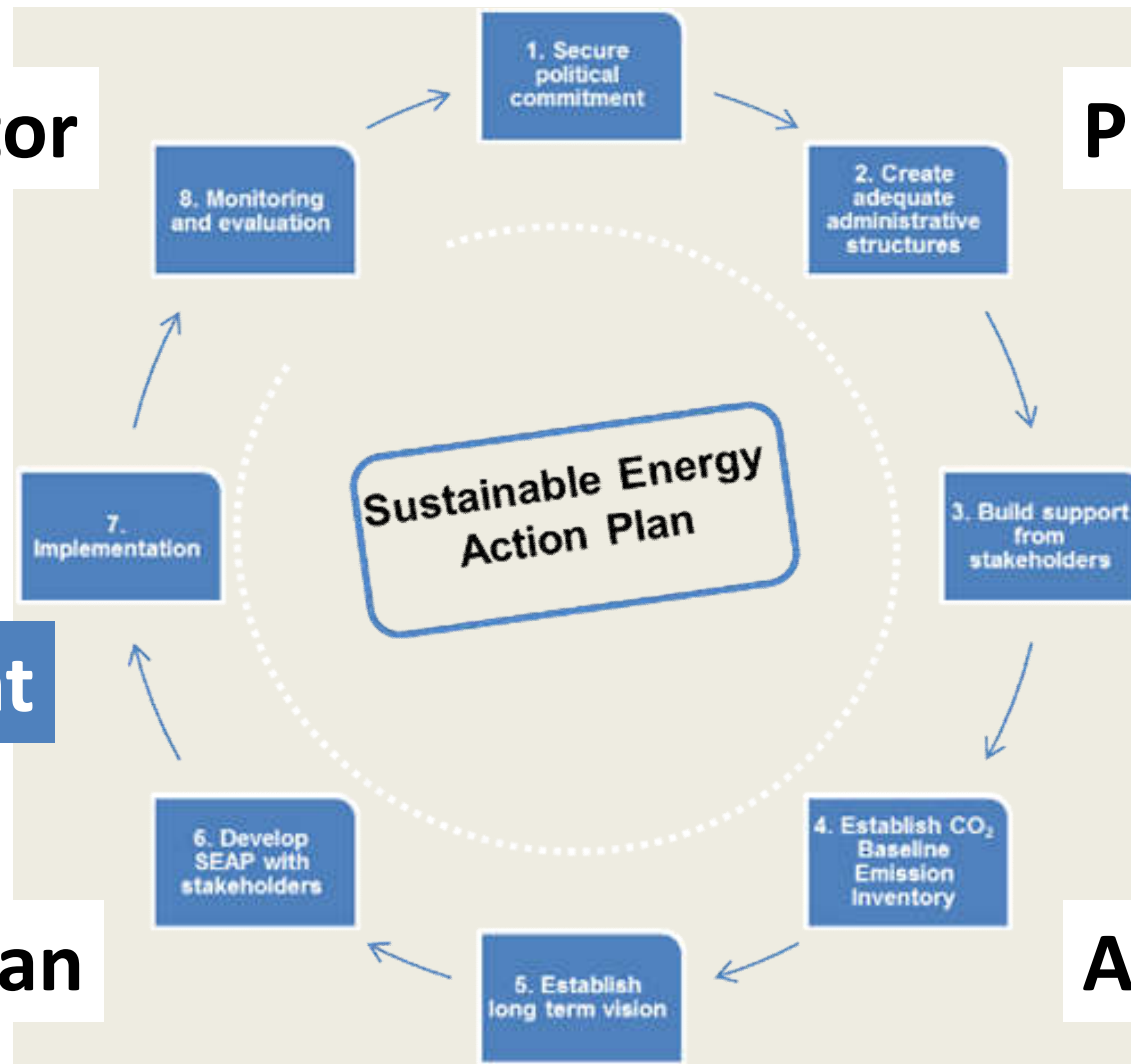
or

P

1. Secure political commitment

2. Create adequate administrative structures

3. Build support from stakeholders

4. Establish $CO_2$ Baseline Emission Inventory

5. Establish long term vision

6. Develop SEAP with stakeholders

7. Implementation

8. Monitoring and evaluation

Sustainable Energy Action Plan

t

an

A